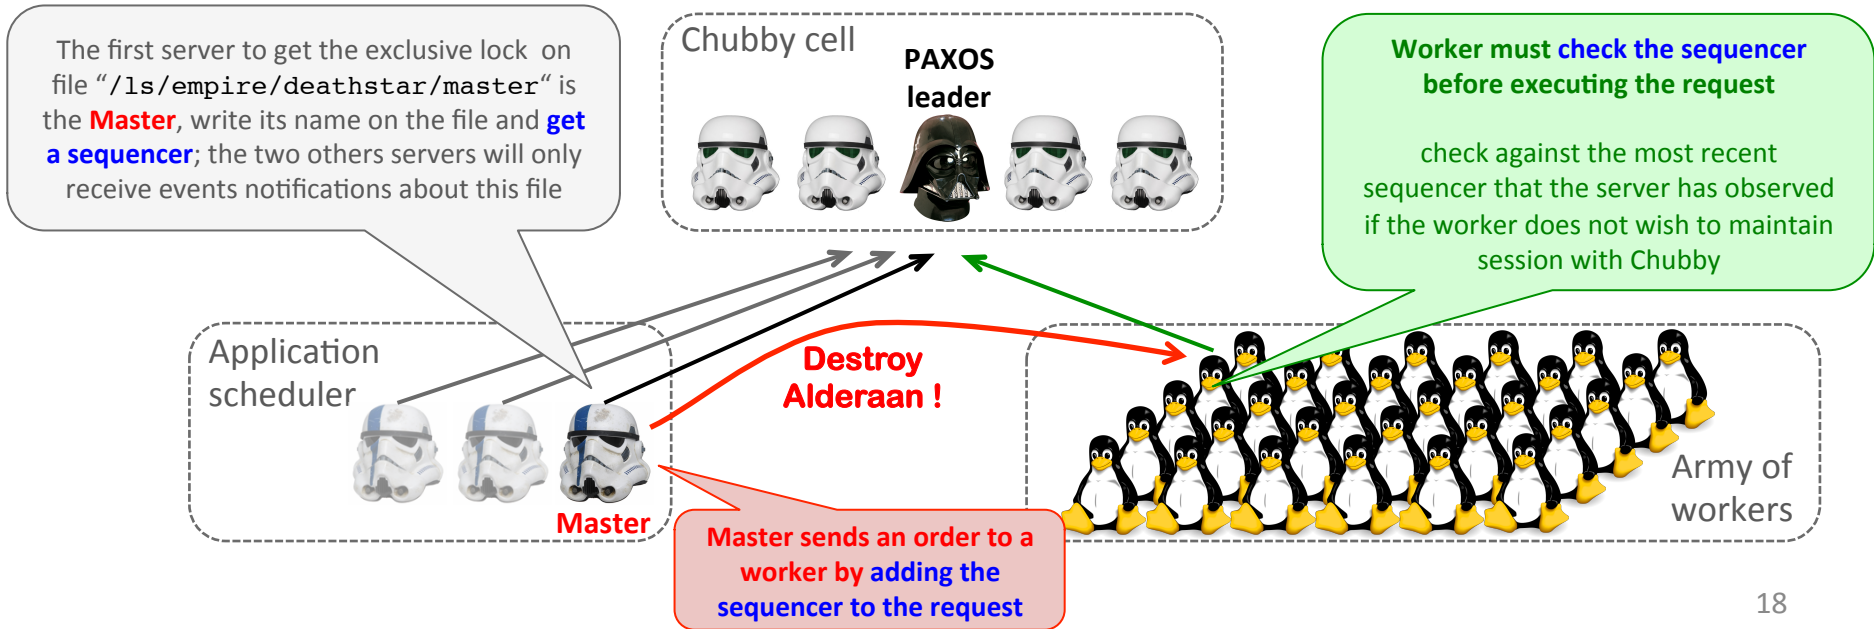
The first server to get the exclusive lock on file “/ls/empire/deathstar/master“ is the Master, write its name on the file and get a sequencer; the two others servers will only receive events notifications about this file

Chubby cell

PAXOS leader

Worker must check the sequencer before executing the request

check against the most recent sequencer that the server has observed if the worker does not wish to maintain session with Chubby

Application scheduler

Destroy Alderaan !

Master

Army of workers

Master sends an order to a worker by adding the sequencer to the request

18